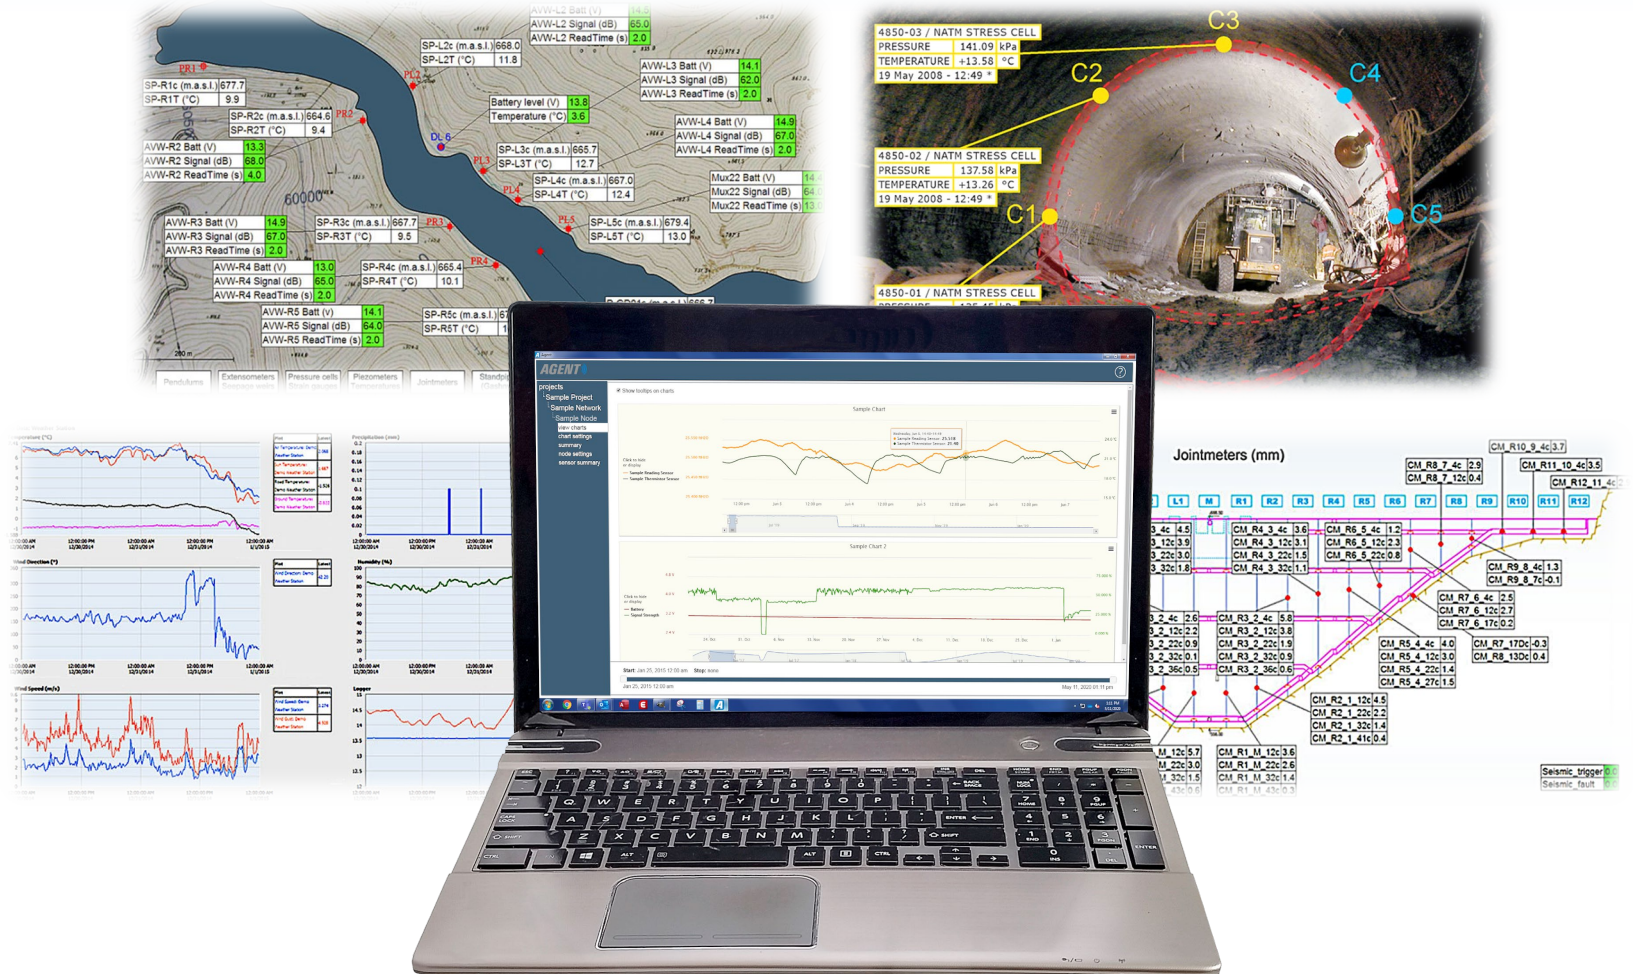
AVW-L2 Batt (V) 14.5
AVW-L2 Signal (dB) 65.0
AVW-L2 ReadTime (s) 2.0
SP-L2c (m.a.s.l.) 668.0
SP-L2T (°C) 11.8
PR1
SP-R1c (m.a.s.l.) 677.7
SP-R1T (°C) 9.9
PL2
AVW-L3 Batt (V) 14.1
AVW-L3 Signal (dB) 62.0
AVW-L3 ReadTime (s) 2.0
Battery level (V) 13.8
Temperature (°C) 3.6
SP-R2c (m.a.s.l.) 664.6
SP-R2T (°C) 9.4
PR2
DL 6
AVW-L4 Batt (V) 14.9
AVW-L4 Signal (dB) 67.0
AVW-L4 ReadTime (s) 2.0
AVW-R2 Batt (V) 13.3
AVW-R2 Signal (dB) 68.0
AVW-R2 ReadTime (s) 4.0
SP-L3c (m.a.s.l.) 665.7
SP-L3T (°C) 12.7
PL3
SP-L4c (m.a.s.l.) 667.0
SP-L4T (°C) 12.4
PL4
Mux22 Batt (V) 14.
Mux22 Signal (dB) 64.
Mux22 ReadTime (s) 13.
AVW-R3 Batt (V) 14.9
AVW-R3 Signal (dB) 67.0
AVW-R3 ReadTime (s) 2.0
SP-R3c (m.a.s.l.) 667.7
SP-R3T (°C) 9.5
PR3
PL5
SP-L5c (m.a.s.l.) 679.4
SP-L5T (°C) 13.0
AVW-R4 Batt (V) 13.0
AVW-R4 Signal (dB) 65.0
AVW-R4 ReadTime (s) 2.0
SP-R4c (m.a.s.l.) 665.4
SP-R4T (°C) 10.1
PR4
AVW-R5 Batt (V) 14.1
AVW-R5 Signal (dB) 64.0
AVW-R5 ReadTime (s) 2.0
SP-R5c (m.a.s.l.) 666.
SP-R5T (°C) 1
Pendulums Extensometers Pressure cells Piezometers Jointmeters Standp

4850-03 / NATM STRESS CELL
PRESSURE 141.09 kPa
TEMPERATURE +13.58 °C
19 May 2008 - 12:49 *
C3
C2
C4
4850-02 / NATM STRESS CELL
PRESSURE 137.58 kPa
TEMPERATURE +13.26 °C
19 May 2008 - 12:49 *
C1
C5
4850-01 / NATM STRESS CELL

AGENT
projects
Sample Project
Sample Network
Sample Node
view charts
chart settings
summary
node settings
sensor summary
Show tooltips on charts
Sample Chart
Sample Chart 2
Start: Jan 25, 2015 12:00 am Stop: none

Jointmeters (mm)
CM_R10_9_4c 3.7
CM_R8_7_4c 2.9
CM_R11_10_4c 3.5
CM_R8_7_12c 0.4
CM_R12_11_4c
L1 M R1 R2 R3 R4 R5 R6 R7 R8 R9 R10 R11 R12
CM_R4_3_4c 3.6
CM_R4_3_12c 3.1
CM_R4_3_22c 1.5
CM_R4_3_32c 1.1
CM_R6_5_4c 1.2
CM_R6_5_12c 2.3
CM_R6_5_22c 0.8
CM_R9_8_4c 1.3
CM_R9_8_7c -0.1
CM_R7_6_4c 2.5
CM_R7_6_12c 2.7
CM_R7_6_17c 0.2
CM_R3_2_4c 5.8
CM_R3_2_12c 3.8
CM_R3_2_22c 1.9
CM_R3_2_32c 0.9
CM_R3_2_36c 0.6
CM_R5_4_4c 4.0
CM_R5_4_12c 3.0
CM_R5_4_22c 1.4
CM_R5_4_27c 1.5
CM_R7_17Dc -0.3
CM_R8_13Dc 0.4
CM_R2_1_12c 4.5
CM_R2_1_22c 2.2
CM_R2_1_32c 1.4
CM_R2_1_41c 0.4
CM_R1_M_12c 3.6
CM_R1_M_22c 2.7
CM_R1_M_32c 1.4
Seismic_trigger
Seismic_fault